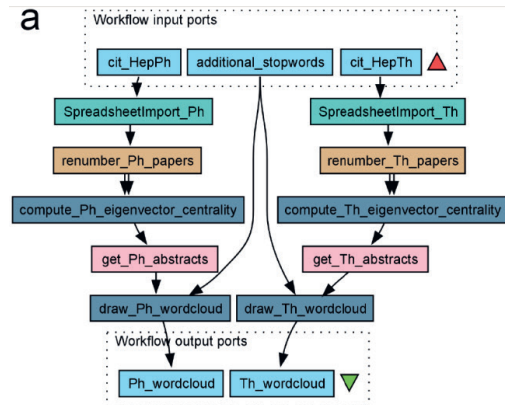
a

Workflow input ports

cit_HepPh

additional_stopwords

cit_HepTh

SpreadsheetImport_Ph

SpreadsheetImport_Th

renumber_Ph_papers

renumber_Th_papers

compute_Ph_eigenvector_centrality

compute_Th_eigenvector_centrality

get_Ph_abstracts

get_Th_abstracts

draw_Ph_wordcloud

draw_Th_wordcloud

Workflow output ports

Ph_wordcloud

Th_wordcloud